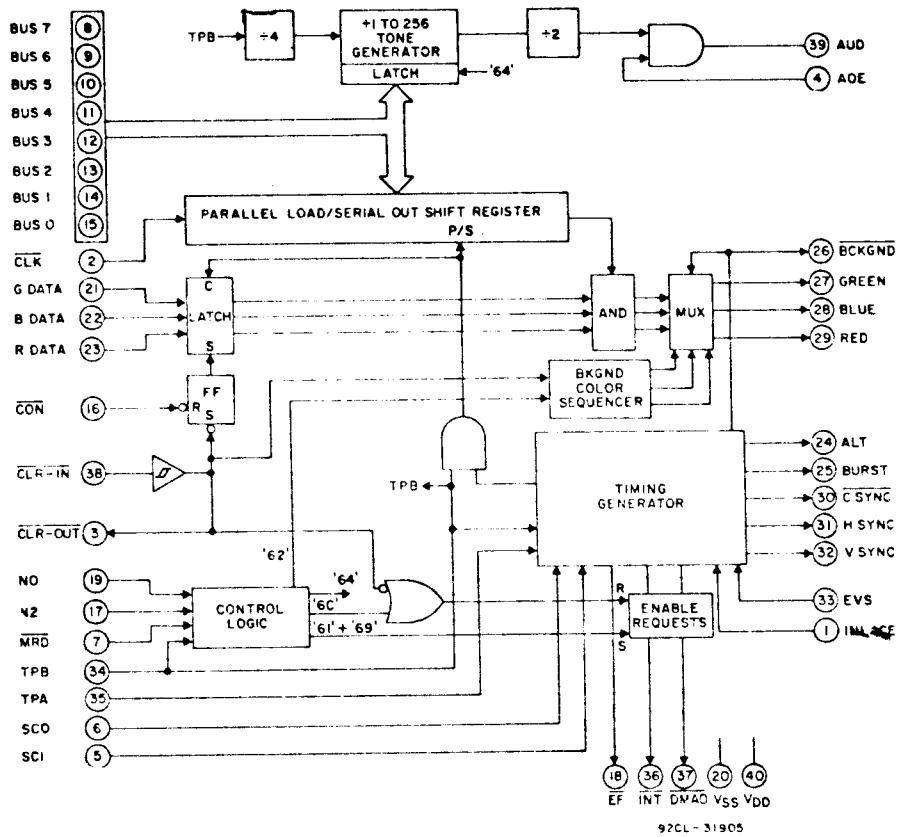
BUS 7 (8)
BUS 6 (9)
BUS 5 (10)
BUS 4 (11)
BUS 3 (12)
BUS 2 (13)
BUS 1 (14)
BUS 0 (15)

TPB
÷4
÷1 TO 256 TONE GENERATOR
LATCH
'64'
÷2
(39) AUD
(4) AOE

PARALLEL LOAD/SERIAL OUT SHIFT REGISTER
P/S

$\overline{CLK}$ (2)
G DATA (21)
B DATA (22)
R DATA (23)
C
LATCH
S
FF
R
S
$\overline{CON}$ (16)
$\overline{CLR-IN}$ (38)
$\overline{CLR-OUT}$ (3)

AND
MUX
BKGND COLOR SEQUENCER

(26) $\overline{BCKGND}$
(27) GREEN
(28) BLUE
(29) RED

TPB
TIMING GENERATOR
(24) ALT
(25) BURST
(30) $\overline{C\ SYNC}$
(31) H SYNC
(32) V SYNC
(33) EVS
(1) INTERLACE

'62'
'64'
'6C'
'61' + '69'
NO (19)
N2 (17)
$\overline{MRD}$ (7)
TPB (34)
TPA (35)
SCO (6)
SCI (5)
CONTROL LOGIC

R
ENABLE REQUESTS
S

(18) $\overline{EF}$
(36) $\overline{INT}$
(37) $\overline{DMAO}$
(20) $V_{SS}$
(40) $V_{DD}$

92CL-31905